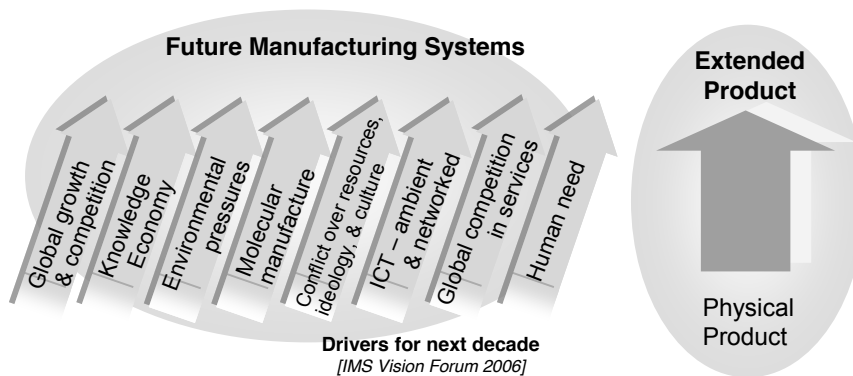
Future Manufacturing Systems

Global growth & competition

Knowledge Economy

Environmental pressures

Molecular manufacture

Conflict over resources, ideology, & culture

ICT – ambient & networked

Global competition in services

Human need

Drivers for next decade
[IMS Vision Forum 2006]

Extended Product

Physical Product